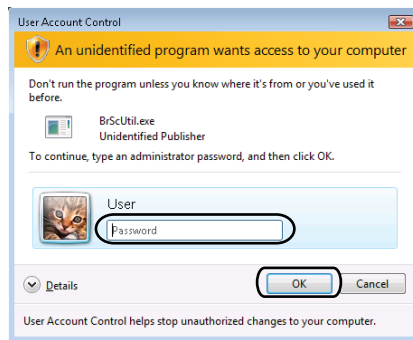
User Account Control

An unidentified program wants access to your computer

Don't run the program unless you know where it's from or you've used it before.

BrScUtil.exe
Unidentified Publisher

To continue, type an administrator password, and then click OK.

User
Password

Details

OK

Cancel

User Account Control helps stop unauthorized changes to your computer.